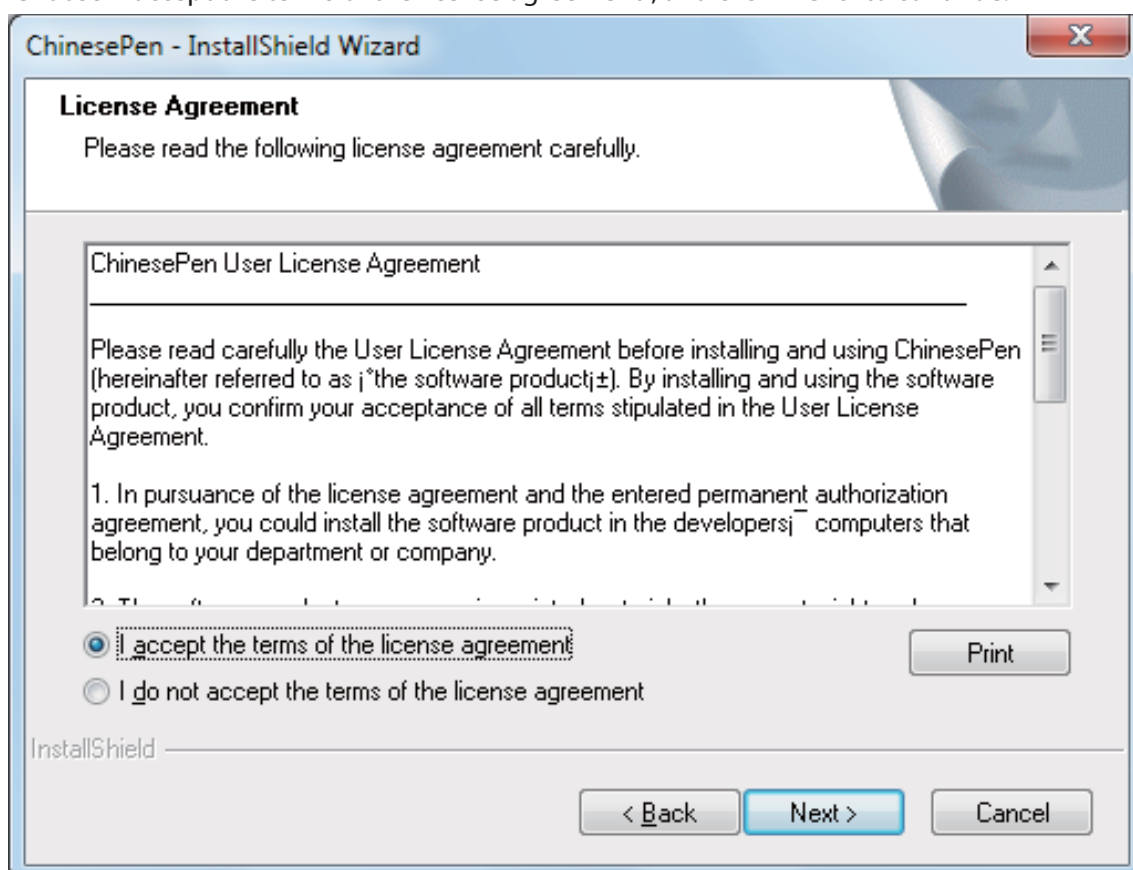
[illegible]

ChinesePen - InstallShield Wizard

License Agreement

Please read the following license agreement carefully.

ChinesePen User License Agreement

Please read carefully the User License Agreement before installing and using ChinesePen (hereinafter referred to as ¡°the software product¡±). By installing and using the software product, you confirm your acceptance of all terms stipulated in the User License Agreement.

1. In pursuance of the license agreement and the entered permanent authorization agreement, you could install the software product in the developers¡¯ computers that belong to your department or company.

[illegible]

I accept the terms of the license agreement

I do not accept the terms of the license agreement

Print

InstallShield

< Back

Next >

Cancel